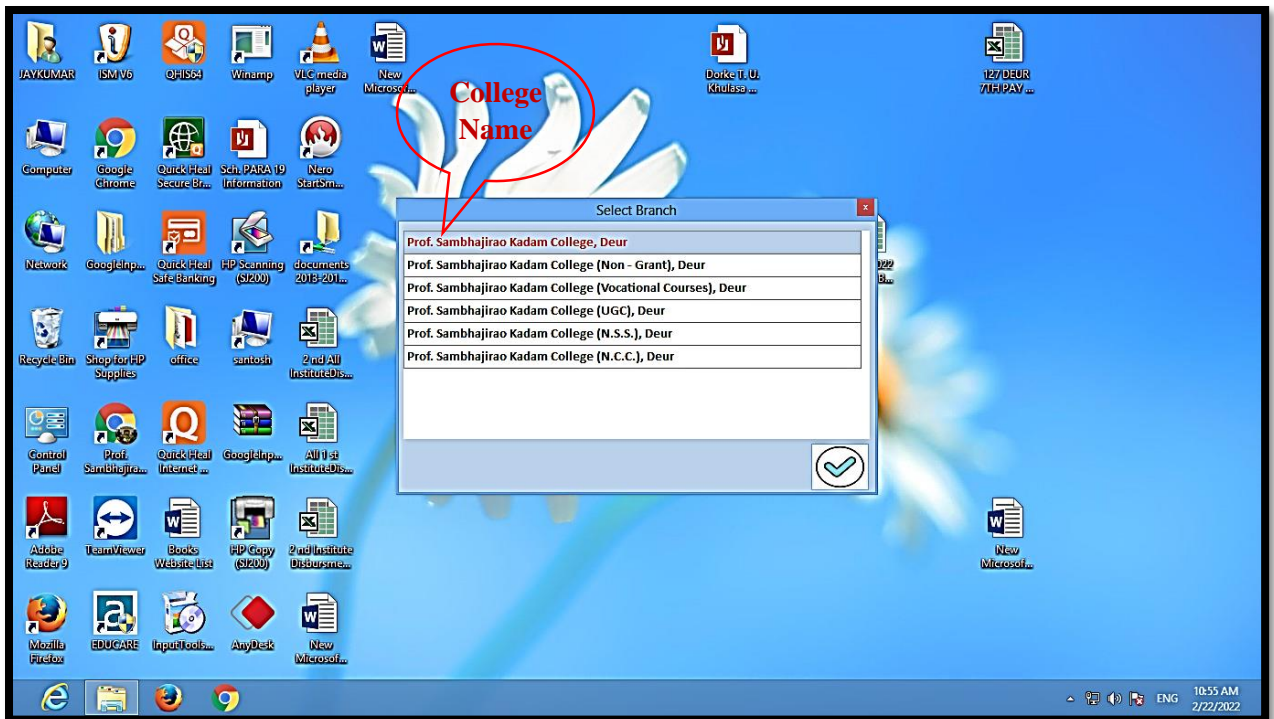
JAYKUMAR

ISM V6

QHIS64

Winamp

VLC media player

New Microso...

College Name

Dorke T. U. Khulasa ...

127 DEUR 7TH PAY ...

Computer

Google Chrome

Quick Heal Secure Br...

Sch. PARA 19 Information

Nero StartSm...

Network

GoogleInp...

Quick Heal Safe Banking

HP Scanning (SJ200)

documents 2013-201...

Select Branch

Prof. Sambhajirao Kadam College, Deur

Prof. Sambhajirao Kadam College (Non - Grant), Deur

Prof. Sambhajirao Kadam College (Vocational Courses), Deur

Prof. Sambhajirao Kadam College (UGC), Deur

Prof. Sambhajirao Kadam College (N.S.S.), Deur

Prof. Sambhajirao Kadam College (N.C.C.), Deur

Recycle Bin

Shop for HP Supplies

office

santosh

2 nd All InstituteDis...

Control Panel

Prof. Sambhajira...

Quick Heal Internet ...

GoogleInp...

All 1 st InstituteDis...

Adobe Reader 9

TeamViewer

Books Website List

HP Copy (SJ200)

2nd Institute Disbursme...

New Microsof...

Mozilla Firefox

EDUGARE

InputTools...

AnyDesk

New Microsof...

ENG

10:55 AM
2/22/2022